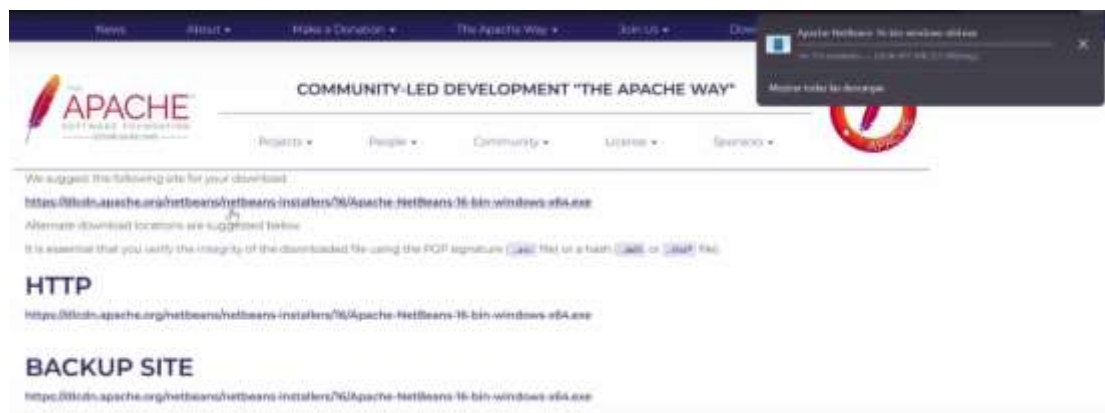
News About ▾ Make a Donation ▾ The Apache Way ▾ Join Us ▾ Dow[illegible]

Apache-NetBeans-16-bin-windows-x64.exe

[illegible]

Mostrar todas las descargas

THE APACHE SOFTWARE FOUNDATION

COMMUNITY-LED DEVELOPMENT "THE APACHE WAY"

Projects ▾ People ▾ Community ▾ License ▾ Sponsors ▾

We suggest the following site for your download:

https://dlcdn.apache.org/netbeans/netbeans-installers/16/Apache-NetBeans-16-bin-windows-x64.exe

Alternate download locations are suggested below.

It is essential that you verify the integrity of the downloaded file using the PGP signature (.asc file) or a hash (.sha1 or .sha512 file).

HTTP

https://dlcdn.apache.org/netbeans/netbeans-installers/16/Apache-NetBeans-16-bin-windows-x64.exe

BACKUP SITE

https://dlcdn.apache.org/netbeans/netbeans-installers/16/Apache-NetBeans-16-bin-windows-x64.exe